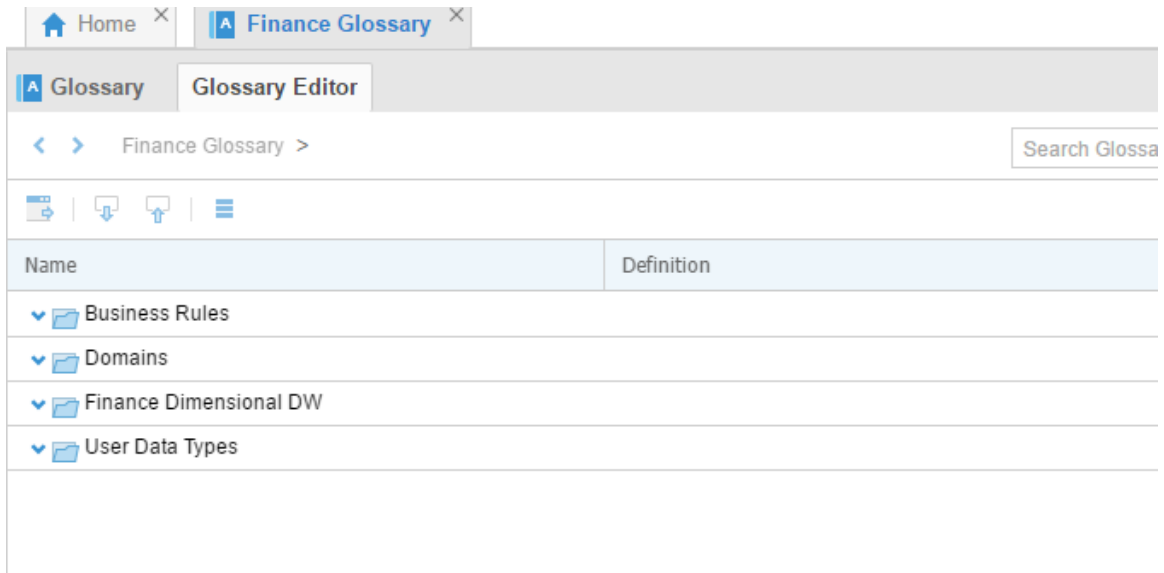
Home ×
Finance Glossary ×

Glossary
Glossary Editor

< > Finance Glossary >

Search Glossa

| Name | Definition |
|---|---|
| Business Rules | |
| Domains | |
| Finance Dimensional DW | |
| User Data Types | |